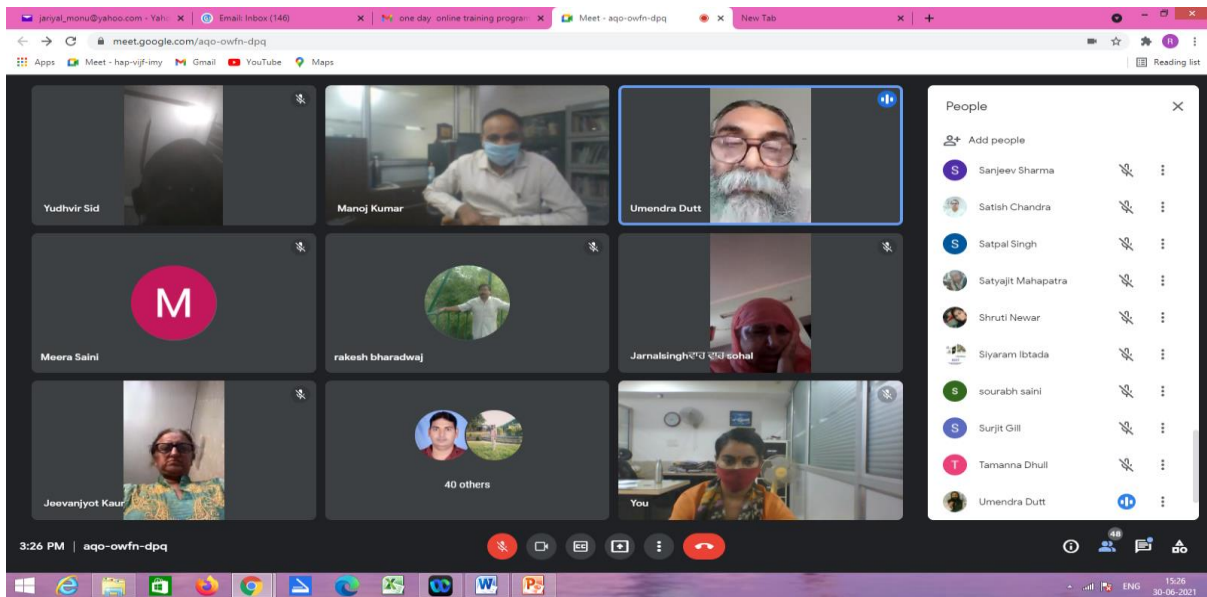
jariyal_monu@yahoo.com - Yah
Email: Inbox (146)
one day online training progra
Meet - aqo-owfn-dpq
New Tab

meet.google.com/aqo-owfn-dpq

Apps
Meet - hap-vijf-imy
Gmail
YouTube
Maps
Reading list

Yudhvir Sid
Manoj Kumar
Umendra Dutt
M
Meera Saini
rakesh bharadwaj
Jarnalsinghਜਰ ਸਿੰਘ sohal
Jeevanjyot Kaur
40 others
You

People
Add people
S Sanjeev Sharma
Satish Chandra
S Satpal Singh
Satyajit Mahapatra
Shruti Newar
Siyaram Ibtada
S sourabh saini
S Surjit Gill
T Tamanna Dhull
Umendra Dutt

3:26 PM | aqo-owfn-dpq

48

ENG
15:26
30-06-2021